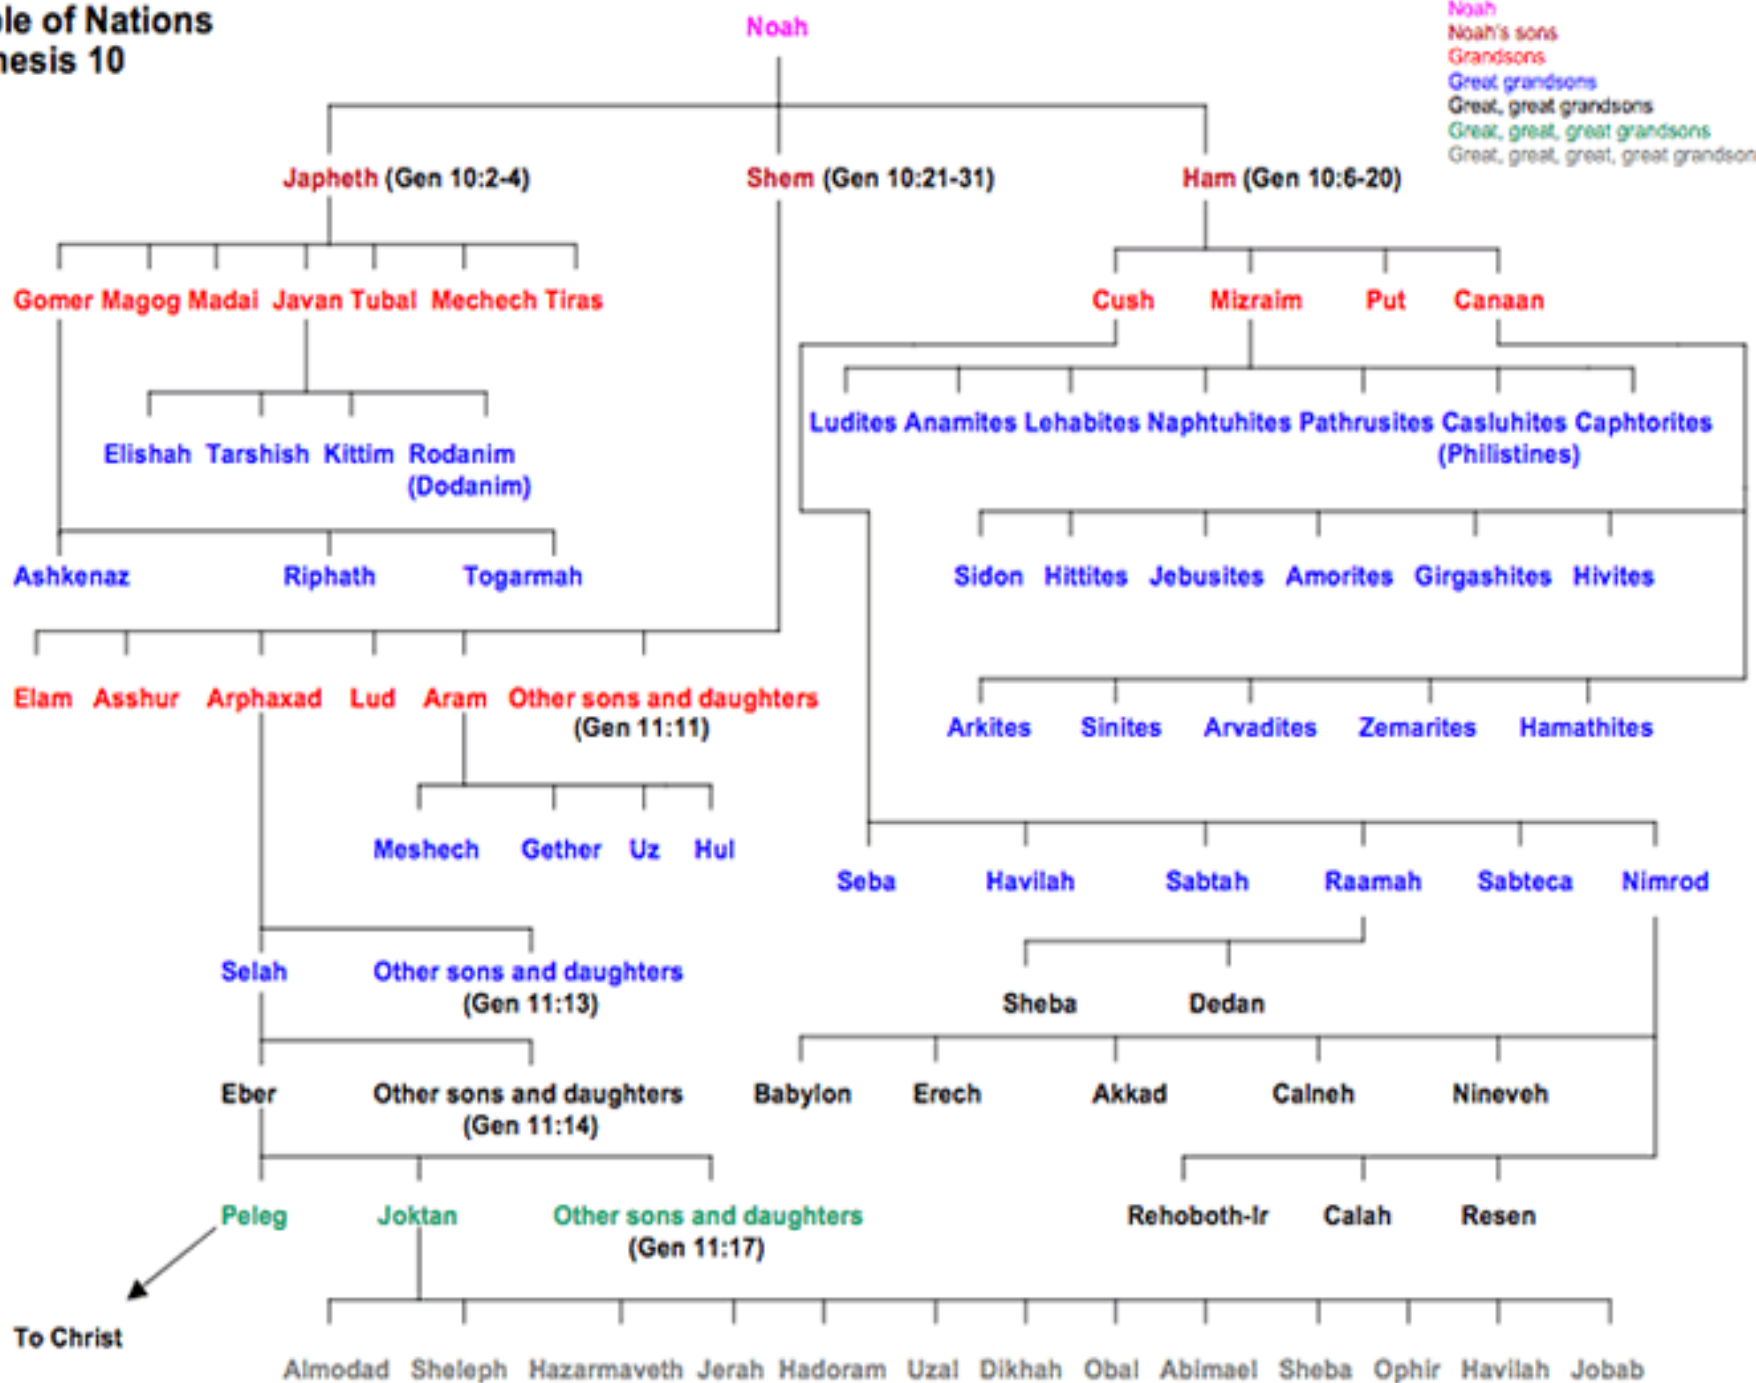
le of Nations
esis 10

Noah

Noah
Noah's sons
Grandsons
Great grandsons
Great, great grandsons
Great, great, great grandsons
Great, great, great, great grandson

Japheth (Gen 10:2-4)
Shem (Gen 10:21-31)
Ham (Gen 10:6-20)

Gomer Magog Madai Javan Tubal Mechech Tiras

Cush Mizraim Put Canaan

Elishah Tarshish Kittim Rodanim (Dodanim)

Ludites Anamites Lehabites Naphtuhites Pathrusites Casluhites Caphtorites (Philistines)

Ashkenaz Riphath Togarmah

Sidon Hittites Jebusites Amorites Girgashites Hivites

Elam Asshur Arphaxad Lud Aram Other sons and daughters (Gen 11:11)

Arkites Sinites Arvadites Zemarites Hamathites

Meshech Gether Uz Hul

Seba Havilah Sabtah Raamah Sabteca Nimrod

Selah Other sons and daughters (Gen 11:13)

Sheba Dedan

Eber Other sons and daughters (Gen 11:14)

Babylon Erech Akkad Calneh Nineveh

Peleg Joktan Other sons and daughters (Gen 11:17)

Rehoboth-Ir Calah Resen

To Christ

Almodad Sheleph Hazarmaveth Jerah Hadoram Uzal Dikhah Obal Abimael Sheba Ophir Havilah Jobab